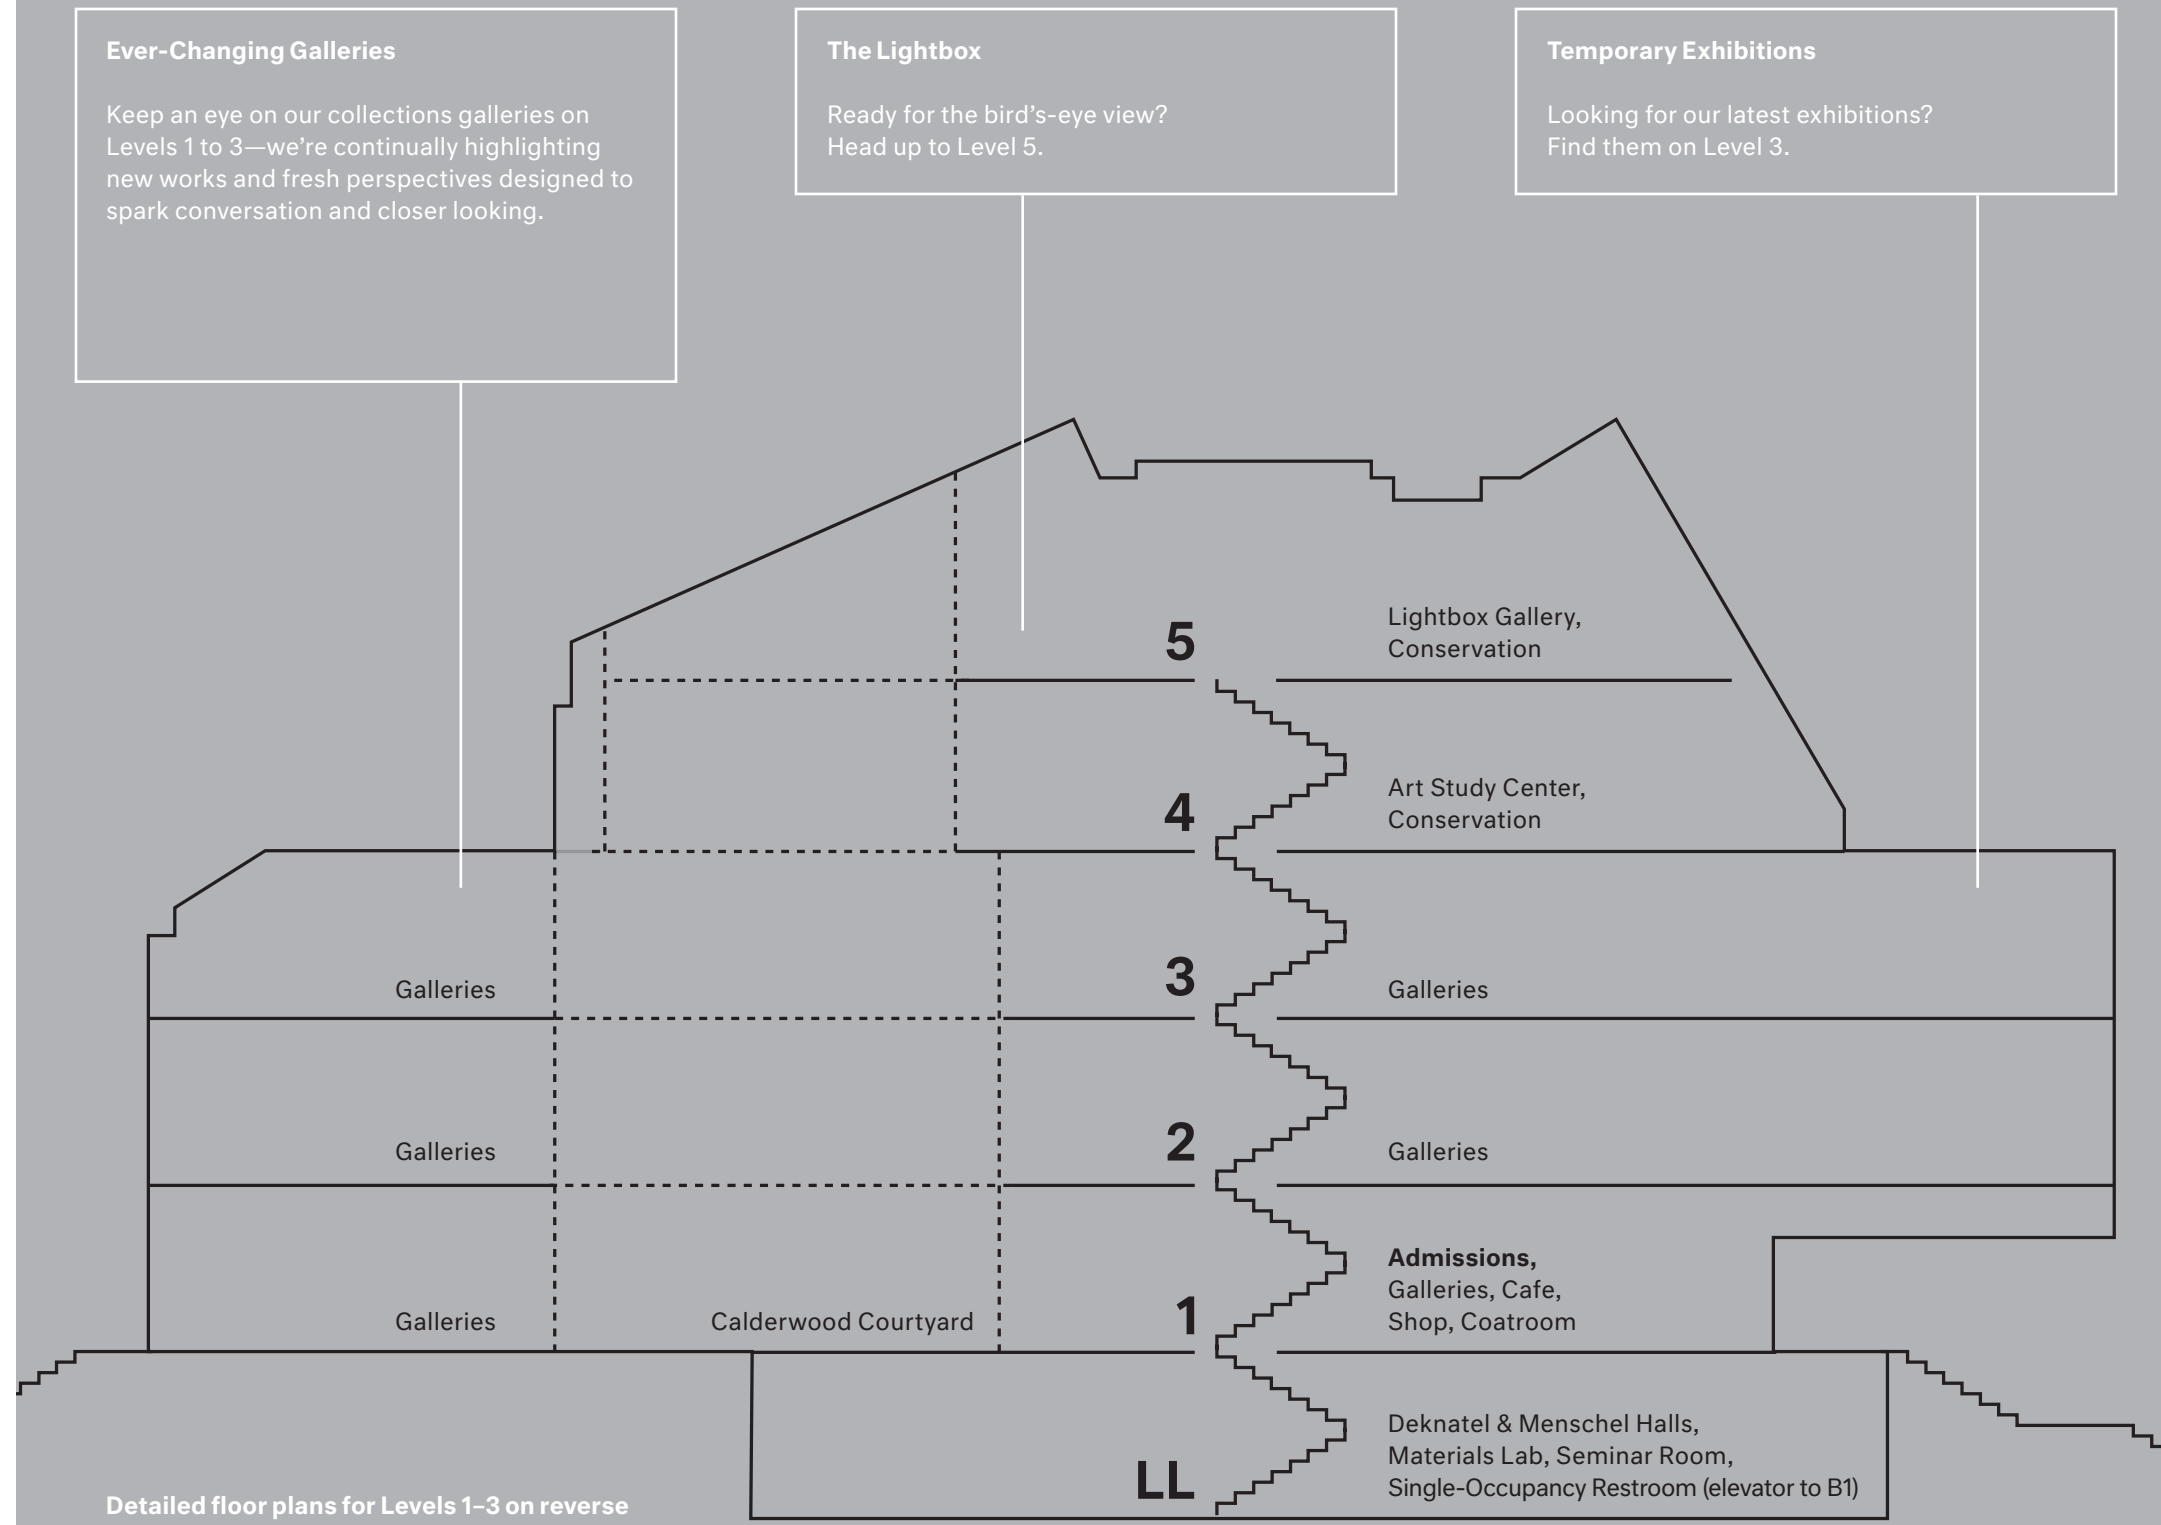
Ever-Changing Galleries

Keep an eye on our collections galleries on Levels 1 to 3—we're continually highlighting new works and fresh perspectives designed to spark conversation and closer looking.

The Lightbox

Ready for the bird's-eye view? Head up to Level 5.

Temporary Exhibitions

Looking for our latest exhibitions? Find them on Level 3.

5

Lightbox Gallery, Conservation

4

Art Study Center, Conservation

Galleries

3

Galleries

Galleries

2

Galleries

Admissions, Galleries, Cafe, Shop, Coatroom

Galleries

Calderwood Courtyard

1

Deknatel & Menschel Halls, Materials Lab, Seminar Room, Single-Occupancy Restroom (elevator to B1)

LL

Detailed floor plans for Levels 1–3 on reverse